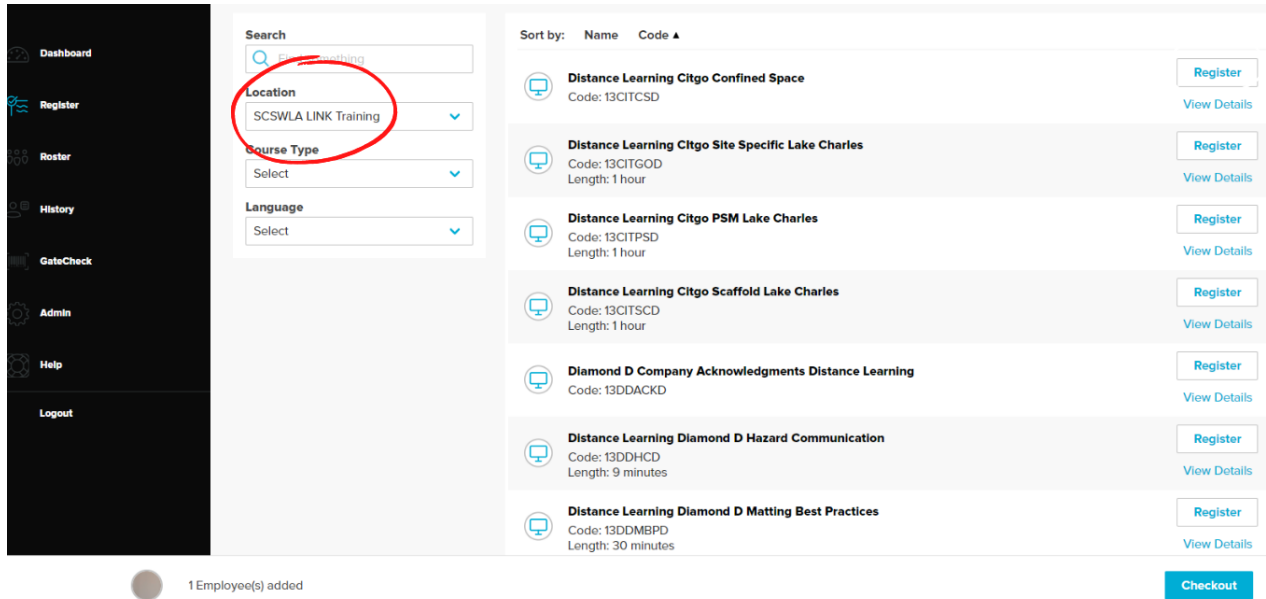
Dashboard
Register
Roster
History
GateCheck
Admin
Help
Logout

Search
Fi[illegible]ything
Location
SCSWLA LINK Training
Course Type
Select
Language
Select

Sort by: Name Code ▲

Distance Learning Citgo Confined Space
Code: 13CITCSD
Register
View Details

Distance Learning Citgo Site Specific Lake Charles
Code: 13CITGOD
Length: 1 hour
Register
View Details

Distance Learning Citgo PSM Lake Charles
Code: 13CITPSD
Length: 1 hour
Register
View Details

Distance Learning Citgo Scaffold Lake Charles
Code: 13CITSCD
Length: 1 hour
Register
View Details

Diamond D Company Acknowledgments Distance Learning
Code: 13DDACKD
Register
View Details

Distance Learning Diamond D Hazard Communication
Code: 13DDHCD
Length: 9 minutes
Register
View Details

Distance Learning Diamond D Matting Best Practices
Code: 13DDMBPD
Length: 30 minutes
Register
View Details

1 Employee(s) added
Checkout